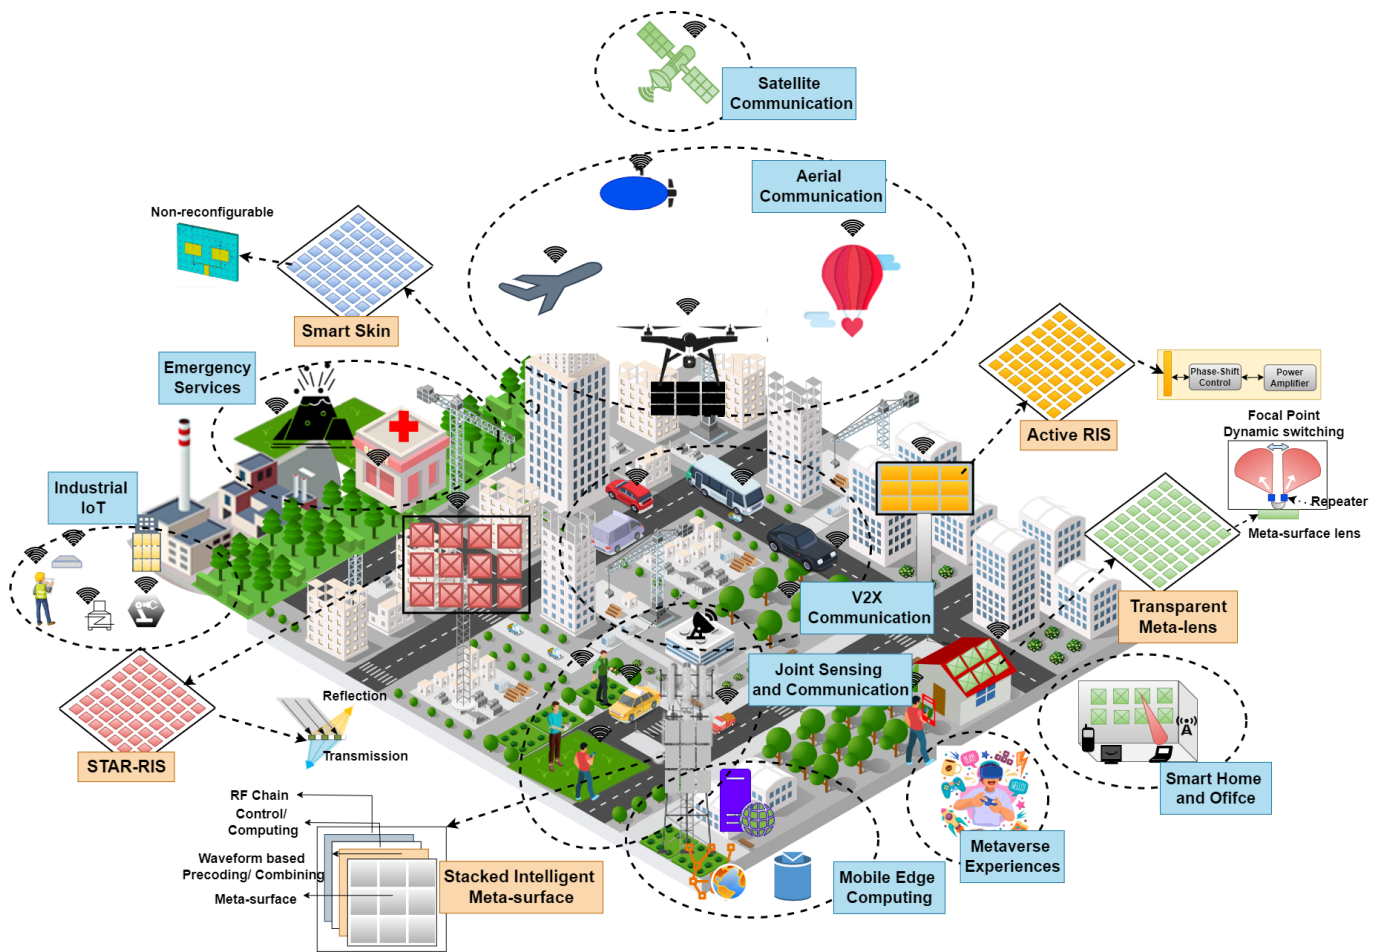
Satellite Communication

Aerial Communication

Non-reconfigurable

Smart Skin

Emergency Services

Industrial IoT

Phase-Shift Control

Power Amplifier

Active RIS

Focal Point Dynamic switching

Repeater

Meta-surface lens

Transparent Meta-lens

V2X Communication

Joint Sensing and Communication

STAR-RIS

Reflection

Transmission

RF Chain

Control/ Computing

Waveform based Precoding/ Combining

Meta-surface

Stacked Intelligent Meta-surface

Mobile Edge Computing

Metaverse Experiences

Smart Home and Oifce